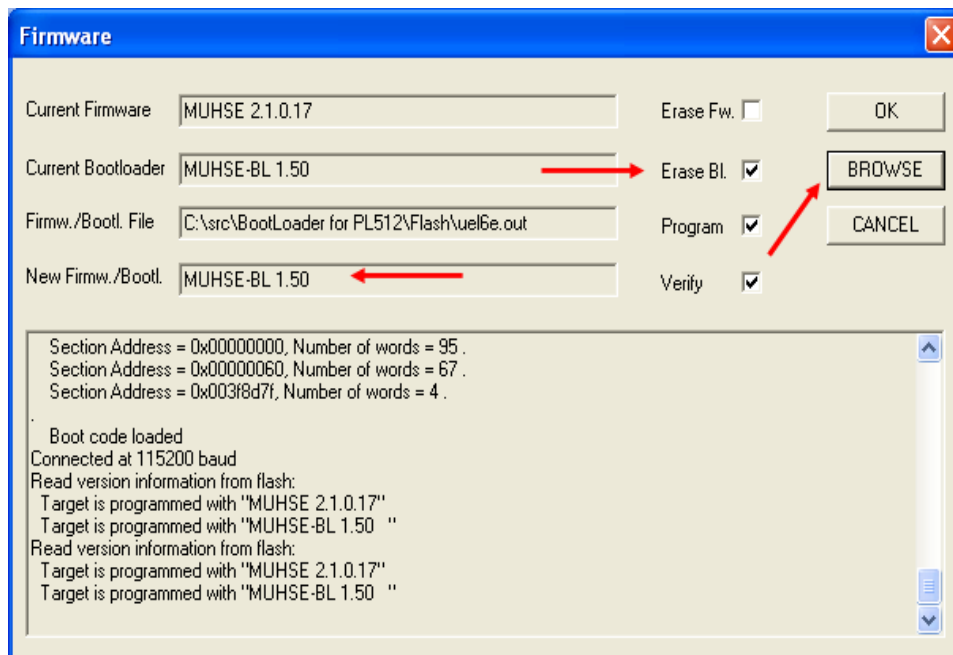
Firmware

Current Firmware MUHSE 2.1.0.17

Current Bootloader MUHSE-BL 1.50

Firmw./Bootl. File C:\src\BootLoader for PL512\Flash\uel6e.out

New Firmw./Bootl. MUHSE-BL 1.50

Erase Fw.

Erase Bl.

Program

Verify

OK

BROWSE

CANCEL

Section Address = 0x00000000, Number of words = 95 .
Section Address = 0x00000060, Number of words = 67 .
Section Address = 0x003f8d7f, Number of words = 4 .
.
Boot code loaded
Connected at 115200 baud
Read version information from flash:
Target is programmed with "MUHSE 2.1.0.17"
Target is programmed with "MUHSE-BL 1.50 "
Read version information from flash:
Target is programmed with "MUHSE 2.1.0.17"
Target is programmed with "MUHSE-BL 1.50 "